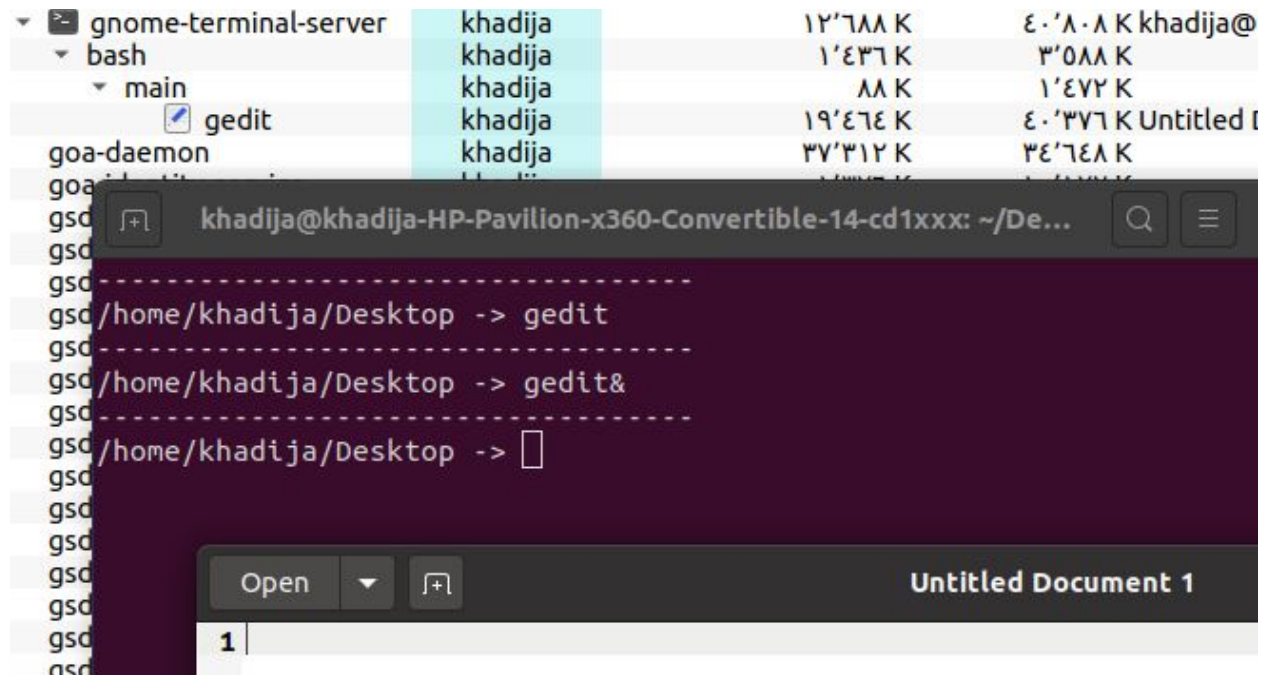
gnome-terminal-server khadija ١٢'٦٨٨ K ٤٠'٨٠٨ K khadija@
bash khadija ١'٤٣٦ K ٣'٥٨٨ K
main khadija ٨٨ K ١'٤٧٢ K
gedit khadija ١٩'٤٦٤ K ٤٠'٣٧٦ K Untitled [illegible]
goa-daemon khadija ٣٧'٣١٢ K ٣٤'٦٤٨ K
goa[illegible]
gsd
gsd
gsd
gsd
gsd
gsd
gsd
gsd
gsd
gsd
gsd
gsd
gsd
gsd
gsd
gsd

khadija@khadija-HP-Pavilion-x360-Convertible-14-cd1xxx: ~/De...

---------------------------------
/home/khadija/Desktop -> gedit
---------------------------------
/home/khadija/Desktop -> gedit&
---------------------------------
/home/khadija/Desktop ->

Open
Untitled Document 1
1